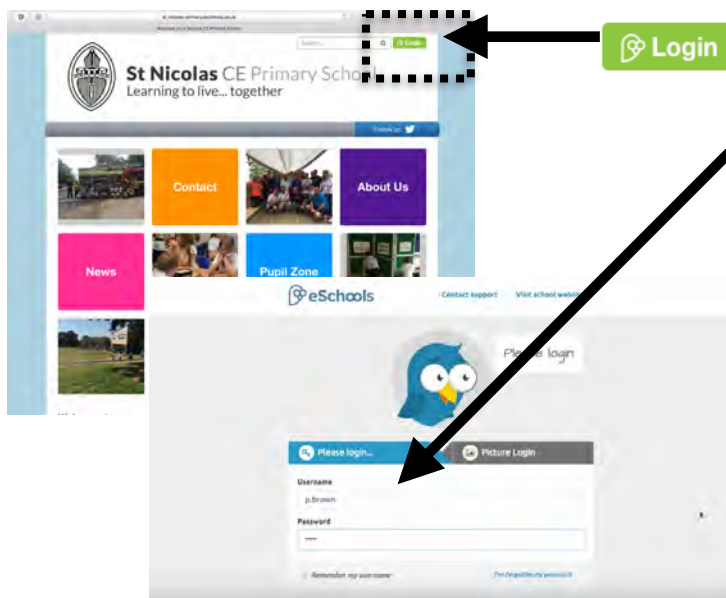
Login

Search... Login

St Nicolas CE Primary School
Learning to live... together

Follow us

Contact

About Us

News

Pupil Zone

eSchools

Contact support

Visit school website

Please login

Please login...

Picture Login

Username

p.brown

Password

••••

Remember my username

I've forgotten my password